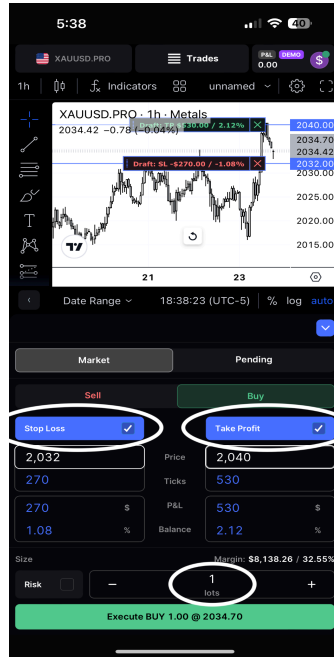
5:38 40

XAUUSD.PRO

Trades

P&L DEMO 0.00 $

1h Indicators unnamed

XAUUSD.PRO · 1h · Metals
2034.42 −0.78 (−0.04%)

Draft: TP $530.00 / 2.12%

Draft: SL -$270.00 / -1.08%

2040.00
2034.70
2034.42
2032.00
2030.00
2025.00
2020.00
2015.00

21
23

Date Range 18:38:23 (UTC-5) % log auto

Market
Pending

Sell
Buy

Stop Loss
Take Profit

2,032 Price 2,040
270 Ticks 530
270 $ P&L 530 $
1.08 % Balance 2.12 %

Size
Margin: $8,138.26 / 32.55%

Risk − 1 lots +

Execute BUY 1.00 @ 2034.70